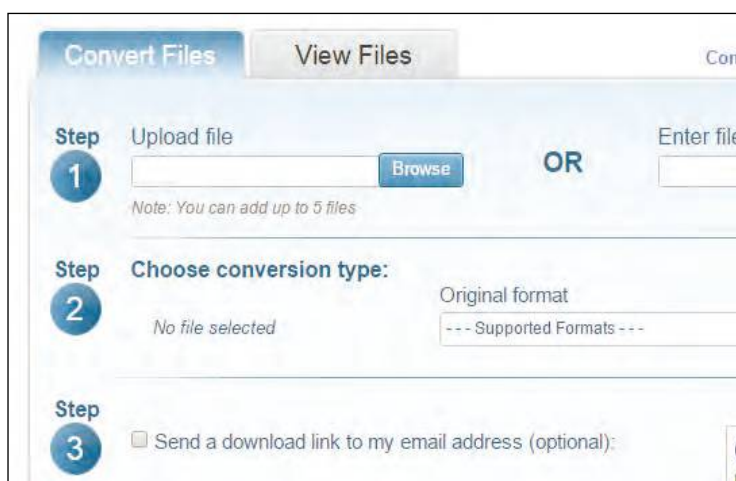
Convert Files View Files Con

Step 1 Upload file

Browse

OR

Enter file

Note: You can add up to 5 files

Step 2 Choose conversion type:

Original format

No file selected

--- Supported Formats ---

Step 3

Send a download link to my email address (optional):